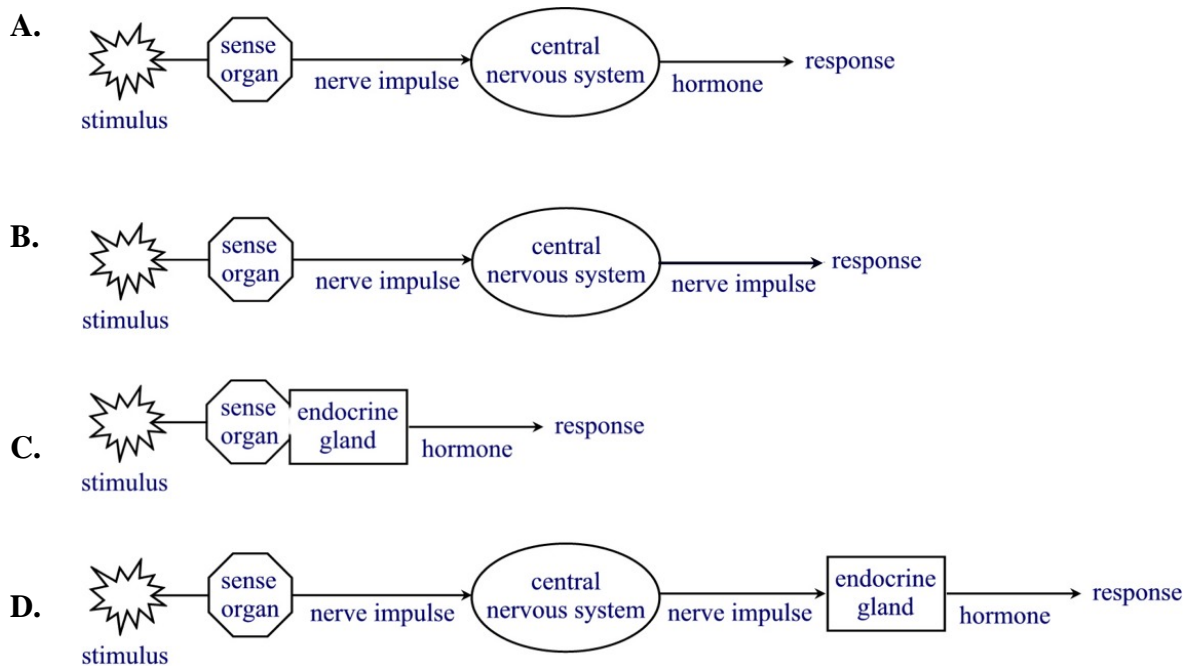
A.

stimulus
sense organ
nerve impulse
central nervous system
hormone
response

B.

stimulus
sense organ
nerve impulse
central nervous system
nerve impulse
response

C.

stimulus
sense organ
endocrine gland
hormone
response

D.

stimulus
sense organ
nerve impulse
central nervous system
nerve impulse
endocrine gland
hormone
response